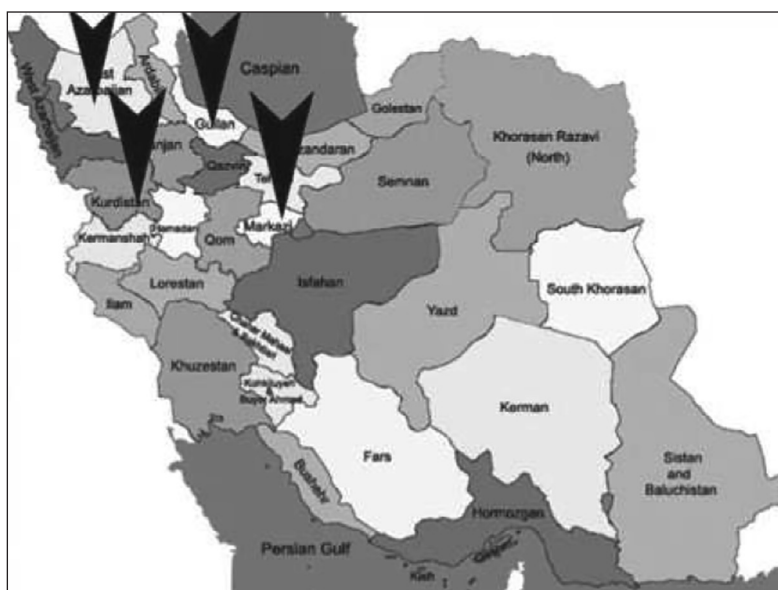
Caspian
West Azarbaijan
East Azarbaijan
Ardabil
Gilan
Golestan
Khorasan Razavi (North)
Zanjan
Mazandaran
Qazvin
Tehran
Semnan
Kurdistan
Markazi
Hamadan
Kermanshah
Qom
Lorestan
Isfahan
South Khorasan
Ilam
Yazd
Chahar Mahal Bakhtiari
Khuzestan
Kohkiluyeh Buyer Ahmad
Kerman
Fars
Sistan and Baluchistan
Bushehr
Hormozgan
Persian Gulf
Qeshm
Kish